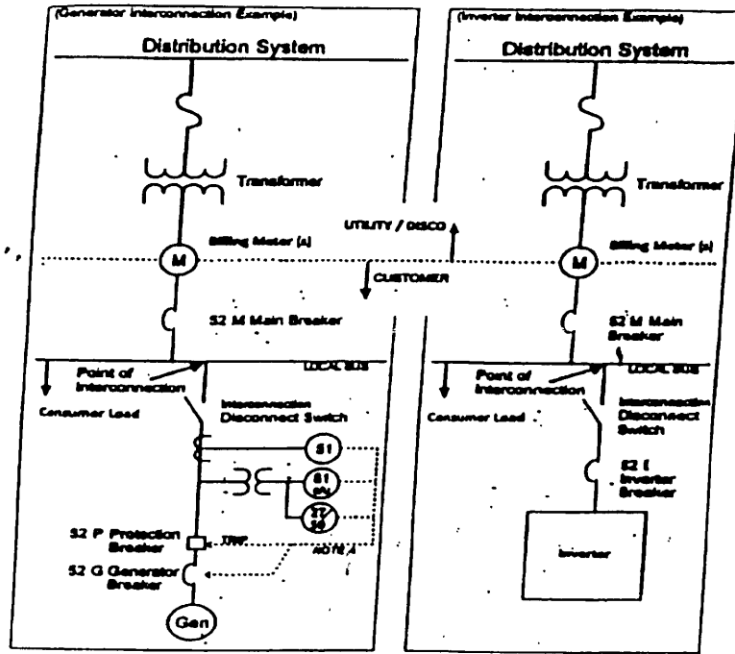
(Generator Interconnection Example)

Distribution System

Transformer

Billing Meter (s)

M

UTILITY / DISCO

CUSTOMER

52 M Main Breaker

LOCAL BUS

Point of Interconnection

Consumer Load

Interconnection Disconnect Switch

51

81 (P)

27 59

52 P Protection Breaker

TRIP

NOTE A

52 G Generator Breaker

Gen

(Inverter Interconnection Example)

Distribution System

Transformer

Billing Meter (s)

M

52 M Main Breaker

LOCAL BUS

Point of Interconnection

Consumer Load

Interconnection Disconnect Switch

52 I Inverter Breaker

Inverter